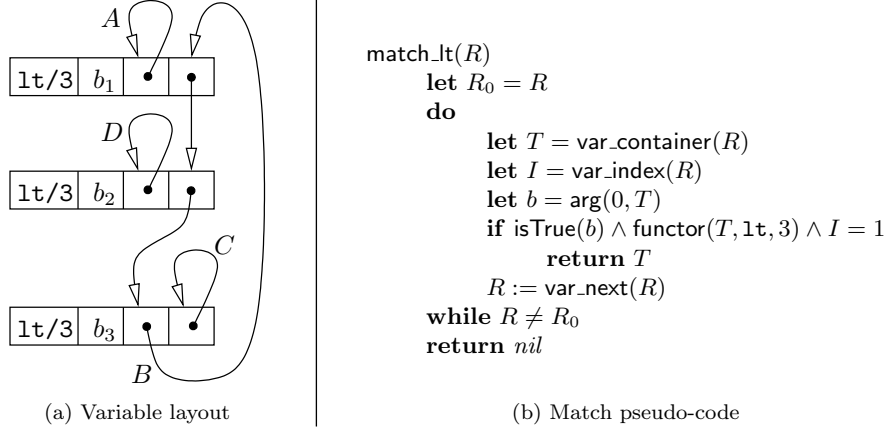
A

lt/3 | $b_1$

D

lt/3 | $b_2$

C

lt/3 | $b_3$

B

(a) Variable layout

match_lt($R$)
let $R_0 = R$
do
let $T =$ var_container($R$)
let $I =$ var_index($R$)
let $b =$ arg($0, T$)
if isTrue($b$) $\wedge$ functor($T$, lt, 3) $\wedge$ $I = 1$
return $T$
$R :=$ var_next($R$)
while $R \neq R_0$
return $nil$

(b) Match pseudo-code